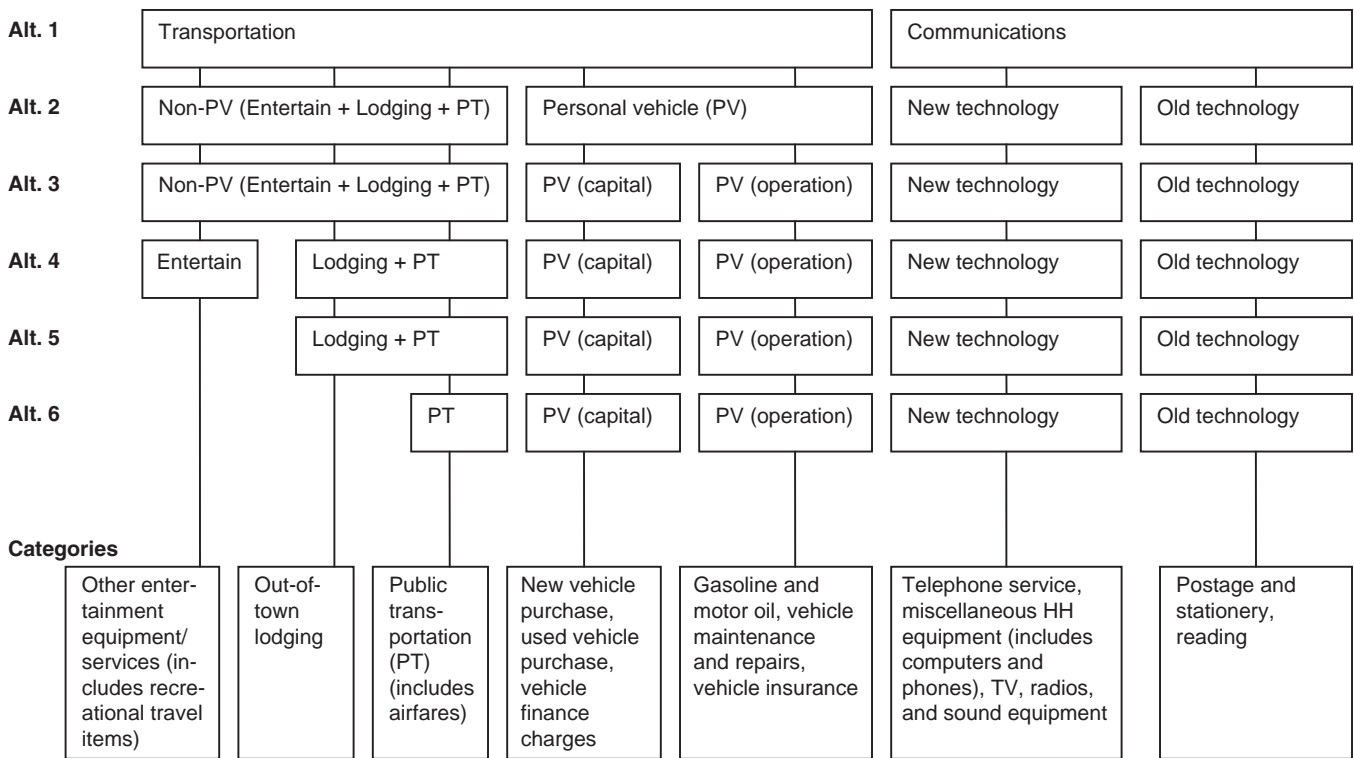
Alt. 1
Transportation
Communications

Alt. 2
Non-PV (Entertain + Lodging + PT)
Personal vehicle (PV)
New technology
Old technology

Alt. 3
Non-PV (Entertain + Lodging + PT)
PV (capital)
PV (operation)
New technology
Old technology

Alt. 4
Entertain
Lodging + PT
PV (capital)
PV (operation)
New technology
Old technology

Alt. 5
Lodging + PT
PV (capital)
PV (operation)
New technology
Old technology

Alt. 6
PT
PV (capital)
PV (operation)
New technology
Old technology

Categories
Other entertainment equipment/ services (includes recreational travel items)
Out-of-town lodging
Public transportation (PT) (includes airfares)
New vehicle purchase, used vehicle purchase, vehicle finance charges
Gasoline and motor oil, vehicle maintenance and repairs, vehicle insurance
Telephone service, miscellaneous HH equipment (includes computers and phones), TV, radios, and sound equipment
Postage and stationery, reading